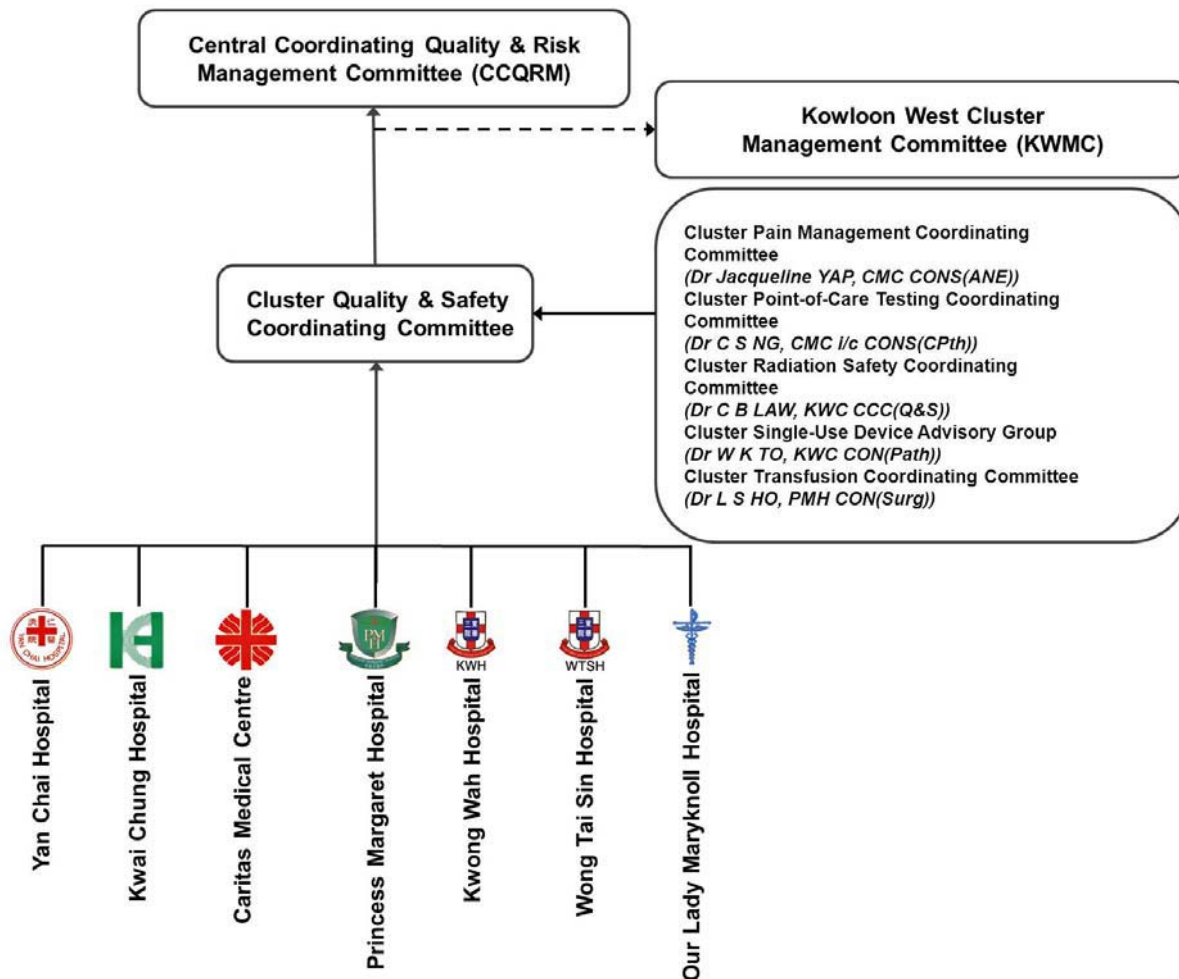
Central Coordinating Quality & Risk Management Committee (CCQRM)

Kowloon West Cluster Management Committee (KWMC)

Cluster Pain Management Coordinating Committee
(Dr Jacqueline YAP, CMC CONS(ANE))
Cluster Point-of-Care Testing Coordinating Committee
(Dr C S NG, CMC i/c CONS(CPth))
Cluster Radiation Safety Coordinating Committee
(Dr C B LAW, KWC CCC(Q&S))
Cluster Single-Use Device Advisory Group
(Dr W K TO, KWC CON(Path))
Cluster Transfusion Coordinating Committee
(Dr L S HO, PMH CON(Surg))

Cluster Quality & Safety Coordinating Committee

KWH

WTSH

Yan Chai Hospital

Kwai Chung Hospital

Caritas Medical Centre

Princess Margaret Hospital

Kwong Wah Hospital

Wong Tai Sin Hospital

Our Lady Maryknoll Hospital